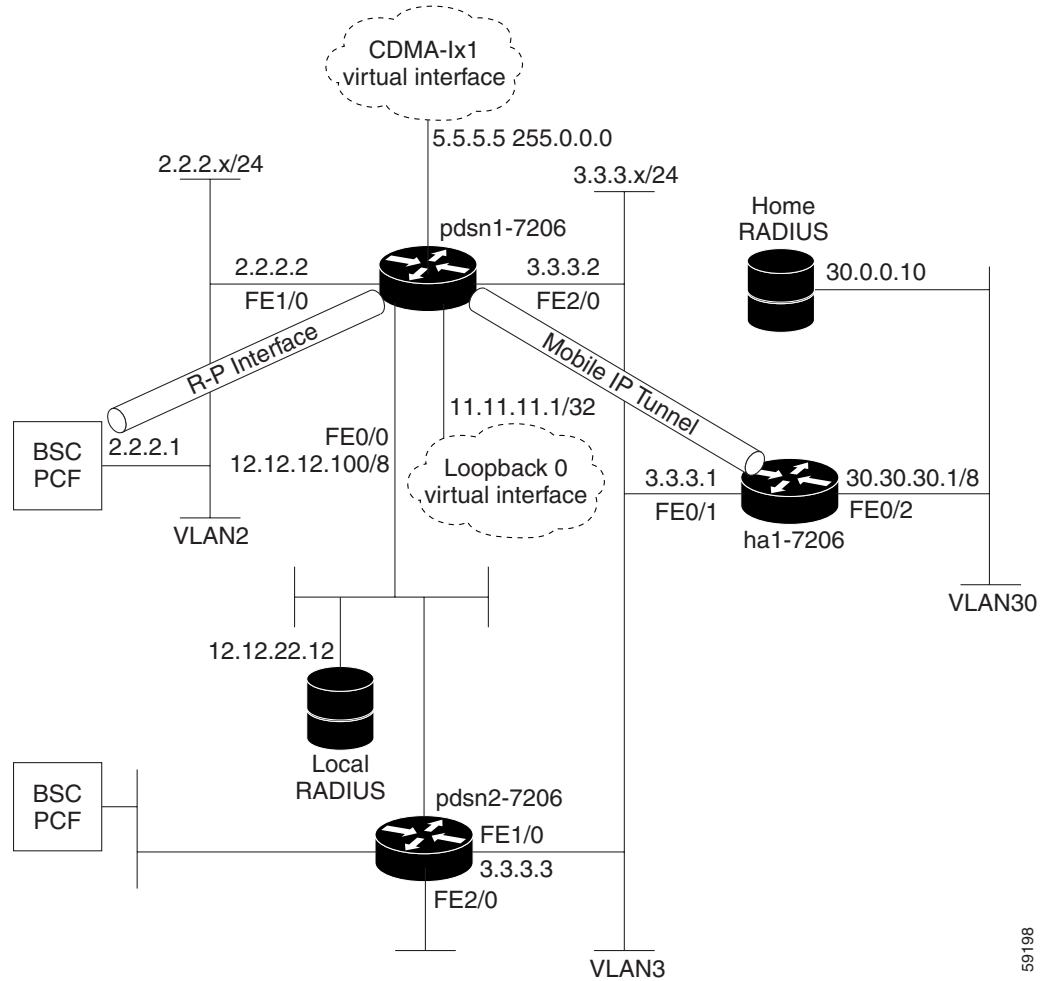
CDMA-Ix1 virtual interface

5.5.5.5 255.0.0.0

2.2.2.x/24

3.3.3.x/24

pdsn1-7206

Home RADIUS

2.2.2.2

FE1/0

3.3.3.2

FE2/0

30.0.0.10

R-P Interface

Mobile IP Tunnel

BSC PCF

2.2.2.1

FE0/0

12.12.12.100/8

11.11.11.1/32

Loopback 0 virtual interface

3.3.3.1

FE0/1

30.30.30.1/8

FE0/2

ha1-7206

VLAN2

VLAN30

12.12.22.12

Local RADIUS

BSC PCF

pdsn2-7206

FE1/0

3.3.3.3

FE2/0

VLAN3

59198